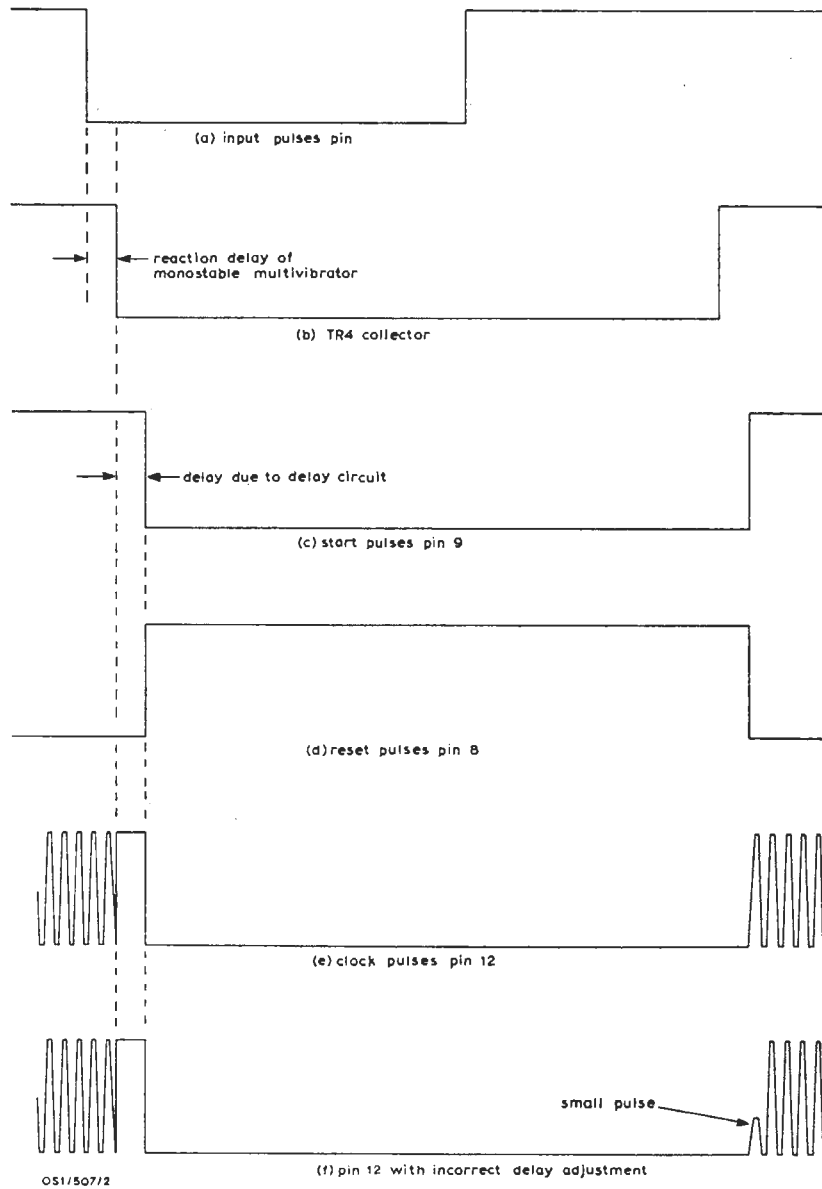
(a) input pulses pin

reaction delay of monostable multivibrator

(b) TR4 collector

delay due to delay circuit

(c) start pulses pin 9

(d) reset pulses pin 8

(e) clock pulses pin 12

small pulse

(f) pin 12 with incorrect delay adjustment

OS1/507/2